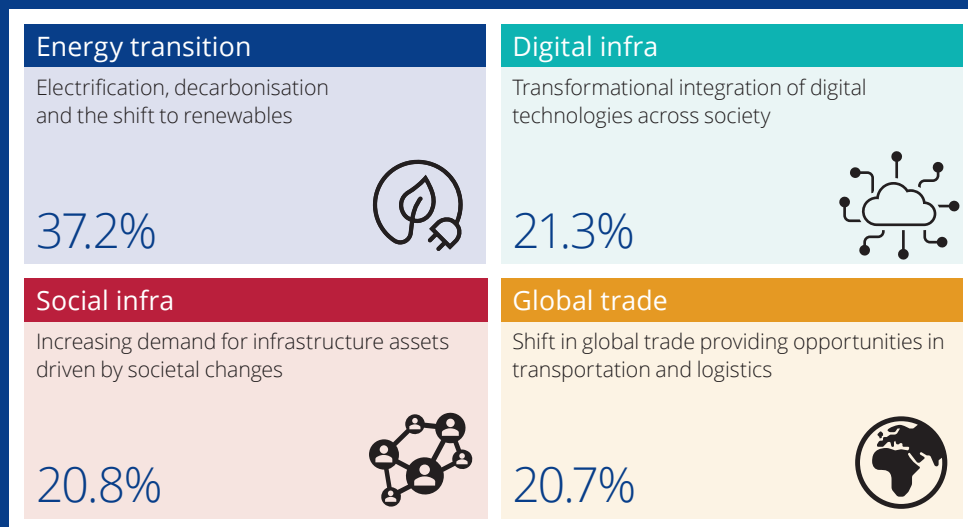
Energy transition

Electrification, decarbonisation and the shift to renewables

37.2%

Digital infra

Transformational integration of digital technologies across society

21.3%

Social infra

Increasing demand for infrastructure assets driven by societal changes

20.8%

Global trade

Shift in global trade providing opportunities in transportation and logistics

20.7%